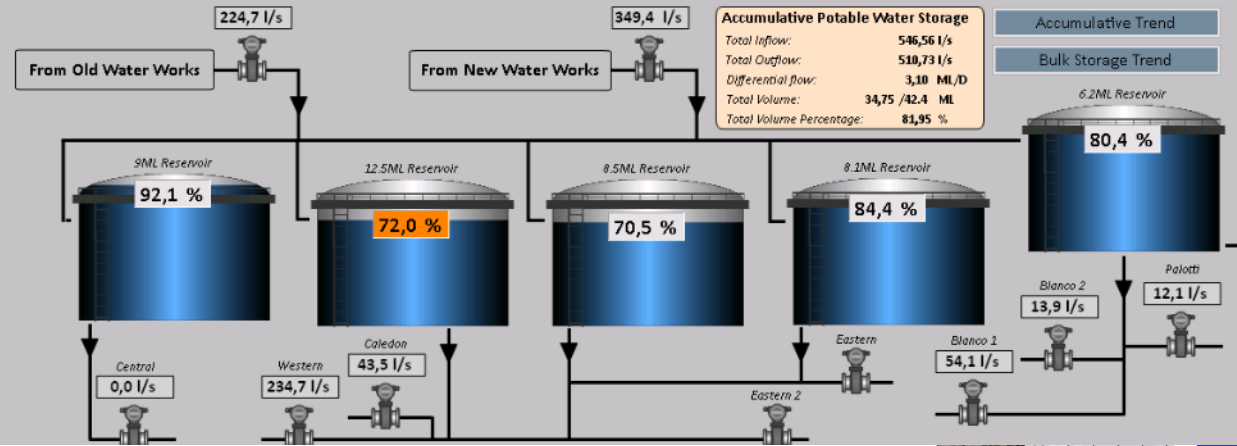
224,7 l/s

From Old Water Works

349,4 l/s

From New Water Works

Accumulative Potable Water Storage

| | |
|---|---|
| Total Inflow: | 546,56 l/s |
| Total Outflow: | 510,73 l/s |
| Differential flow: | 3,10 ML/D |
| Total Volume: | 34,75 /42.4 ML |
| Total Volume Percentage: | 81,95 % |

Accumulative Trend

Bulk Storage Trend

6.2ML Reservoir

80,4 %

9ML Reservoir

92,1 %

12.5ML Reservoir

72,0 %

8.5ML Reservoir

70,5 %

8.1ML Reservoir

84,4 %

Blanco 2

13,9 l/s

Palotti

12,1 l/s

Blanco 1

54,1 l/s

Eastern

Caledon

43,5 l/s

Central

0,0 l/s

Western

234,7 l/s

Eastern 2